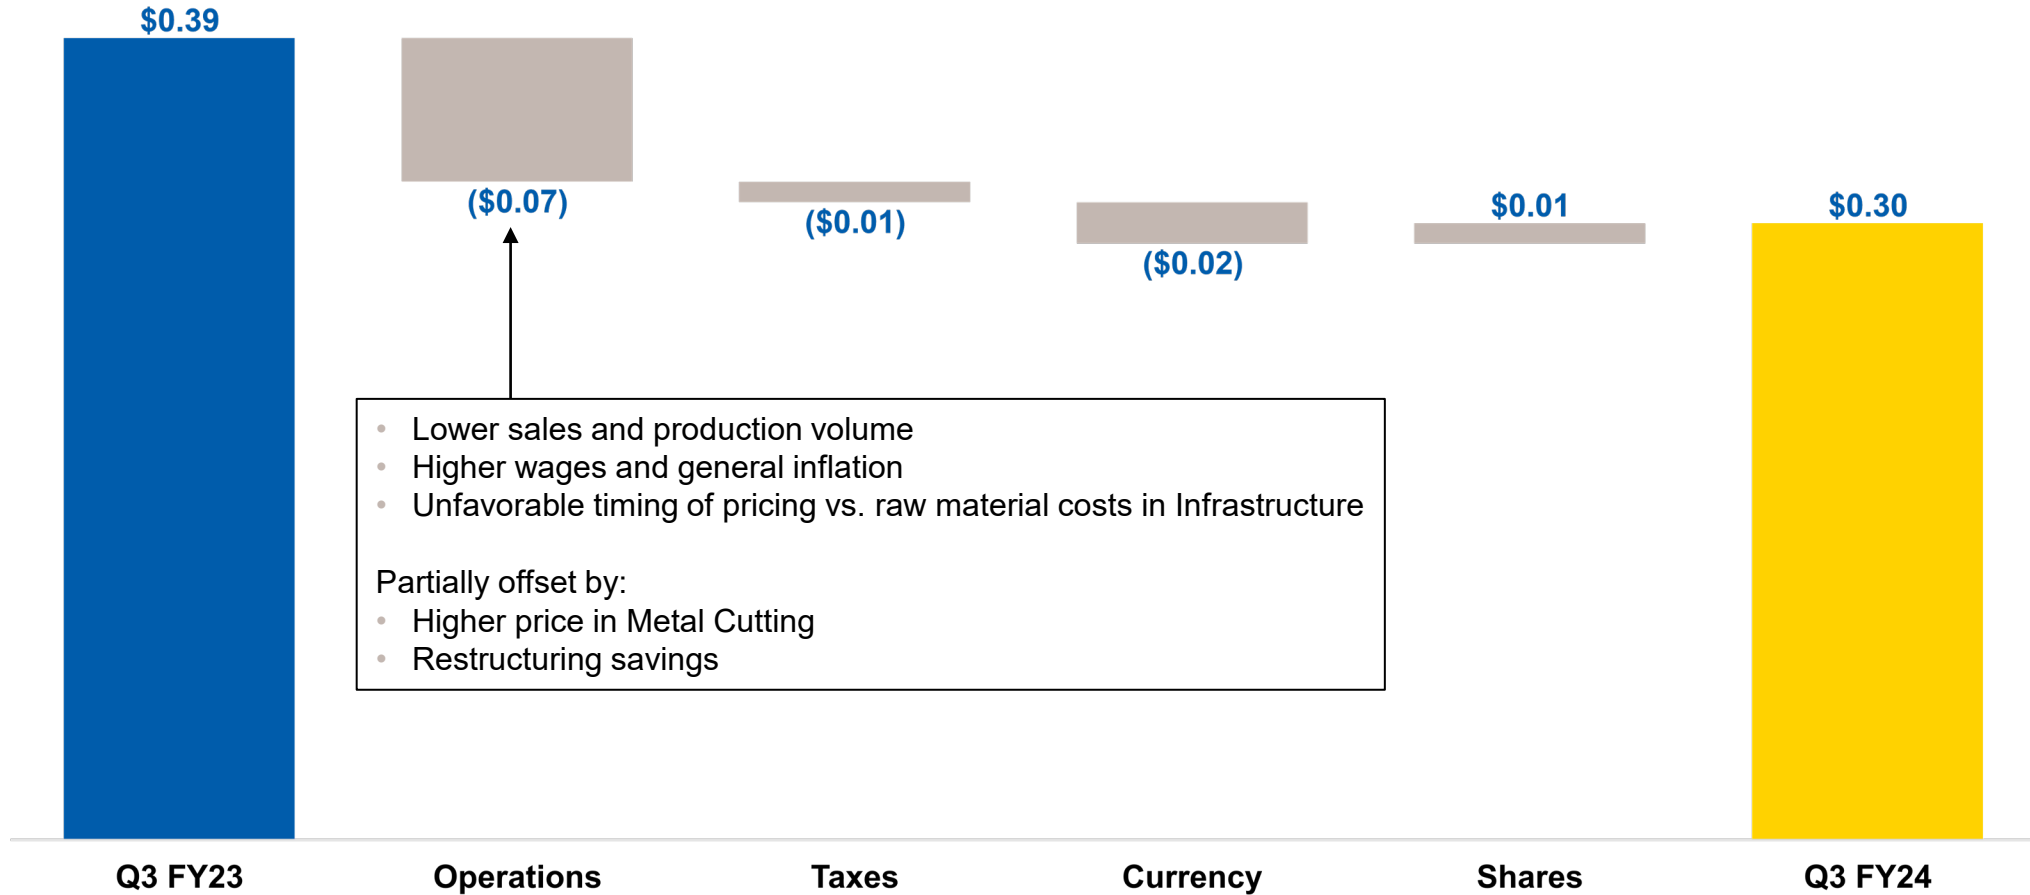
$0.39

($0.07)

($0.01)

($0.02)

$0.01

$0.30

- Lower sales and production volume
- Higher wages and general inflation
- Unfavorable timing of pricing vs. raw material costs in Infrastructure

Partially offset by:
- Higher price in Metal Cutting
- Restructuring savings

Q3 FY23

Operations

Taxes

Currency

Shares

Q3 FY24